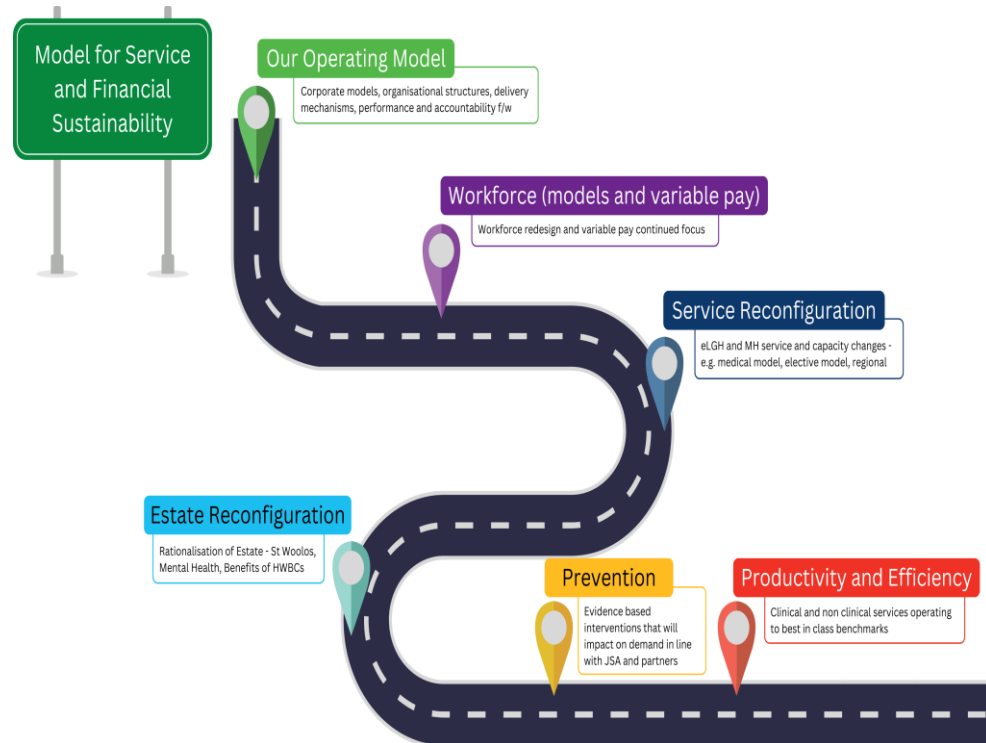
Model for Service and Financial Sustainability

Our Operating Model

Corporate models, organisational structures, delivery mechanisms, performance and accountability f/w

Workforce (models and variable pay)

Workforce redesign and variable pay continued focus

Service Reconfiguration

eLGH and MH service and capacity changes - e.g. medical model, elective model, regional

Estate Reconfiguration

Rationalisation of Estate - St Woolos, Mental Health, Benefits of HWBCs

Prevention

Evidence based interventions that will impact on demand in line with JSA and partners

Productivity and Efficiency

Clinical and non clinical services operating to best in class benchmarks